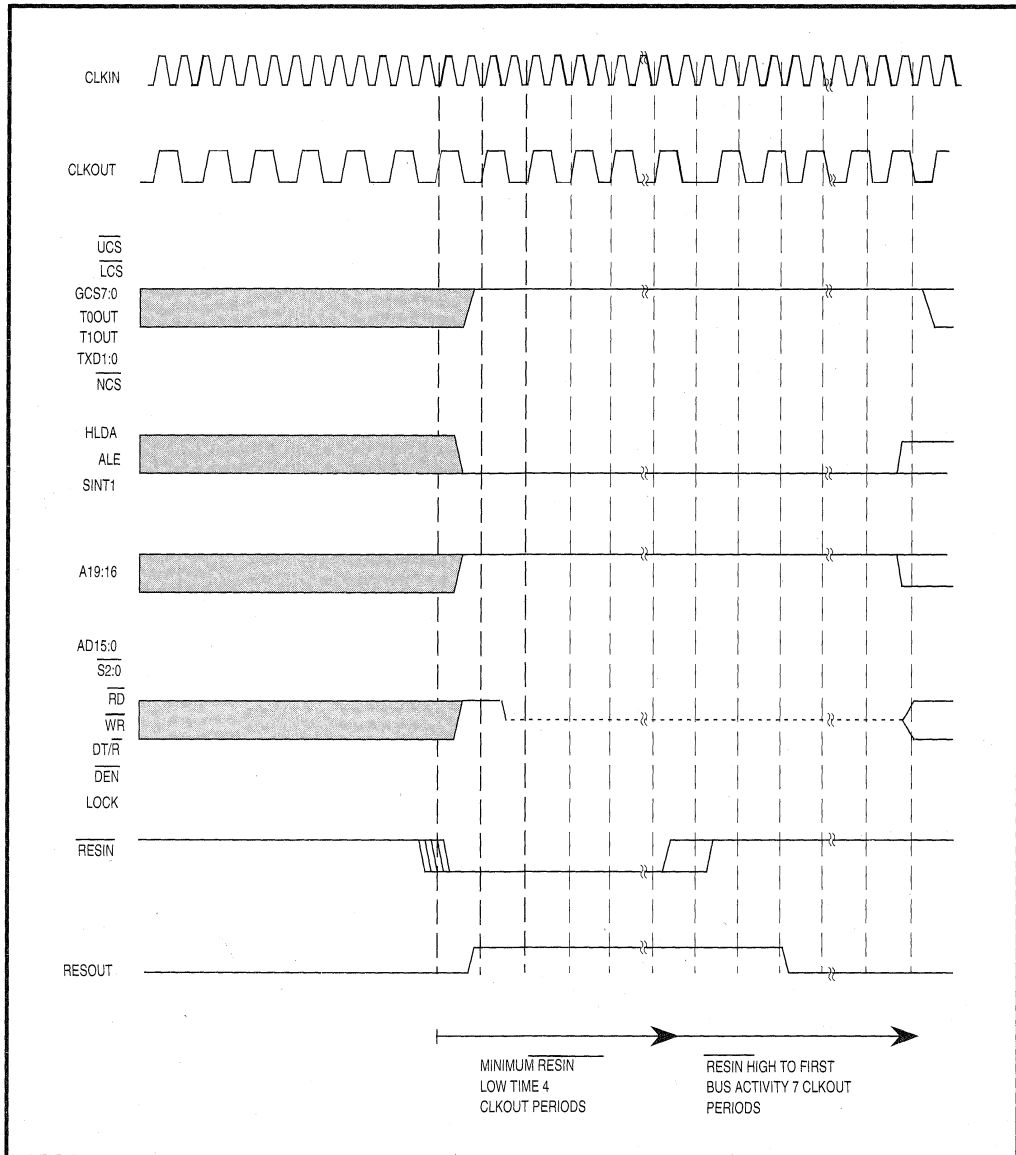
CLKIN

CLKOUT

$\overline{UCS}$
$\overline{LCS}$
GCS7:0
T0OUT
T1OUT
TXD1:0
$\overline{NCS}$

HLDA
ALE
SINT1

A19:16

AD15:0
$\overline{S2:0}$
$\overline{RD}$
$\overline{WR}$
DT/$\overline{R}$
$\overline{DEN}$
LOCK

$\overline{RESIN}$

RESOUT

MINIMUM $\overline{RESIN}$ LOW TIME 4 CLKOUT PERIODS

$\overline{RESIN}$ HIGH TO FIRST BUS ACTIVITY 7 CLKOUT PERIODS